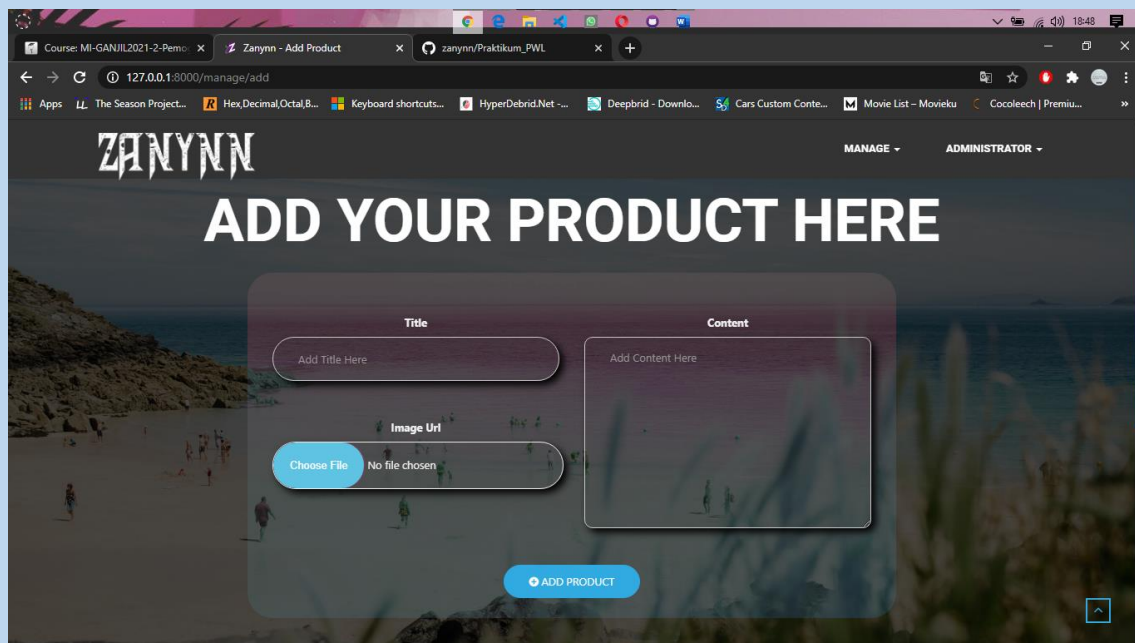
18:48

Course: MI-GANJIL2021-2-Pemo
Zanynn - Add Product
zanynn/Praktikum_PWL

127.0.0.1:8000/manage/add

Apps
The Season Project...
Hex,Decimal,Octal,B...
Keyboard shortcuts...
HyperDebrid.Net -...
Deepbrid - Downlo...
Cars Custom Conte...
Movie List – Movieku
Cocoleech | Premiu...

ZANYNN

MANAGE
ADMINISTRATOR

ADD YOUR PRODUCT HERE

Title
Add Title Here

Content
Add Content Here

Image Url
Choose File No file chosen

ADD PRODUCT